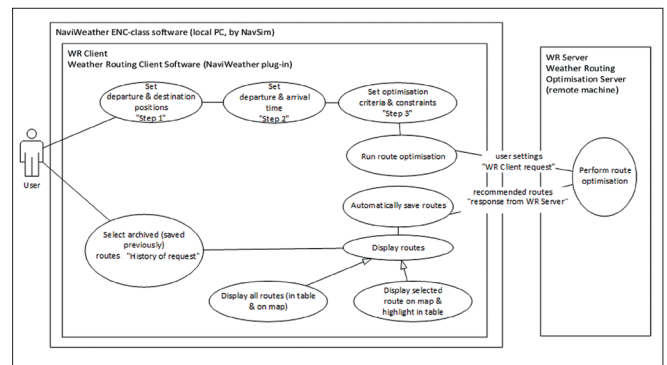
NaviWeather ENC-class software (local PC, by NavSim)

WR Client
Weather Routing Client Software (NaviWeather plug-in)

WR Server
Weather Routing Optimisation Server (remote machine)

Set departure & destination positions "Step 1"

Set departure & arrival time "Step 2"

Set optimisation criteria & constraints "Step 3"

Run route optimisation

user settings "WR Client request"

recommended routes "response from WR Server"

Perform route optimisation

Automatically save routes

Select archived (saved previously) routes "History of request"

Display routes

Display all routes (in table & on map)

Display selected route on map & highlight in table

User